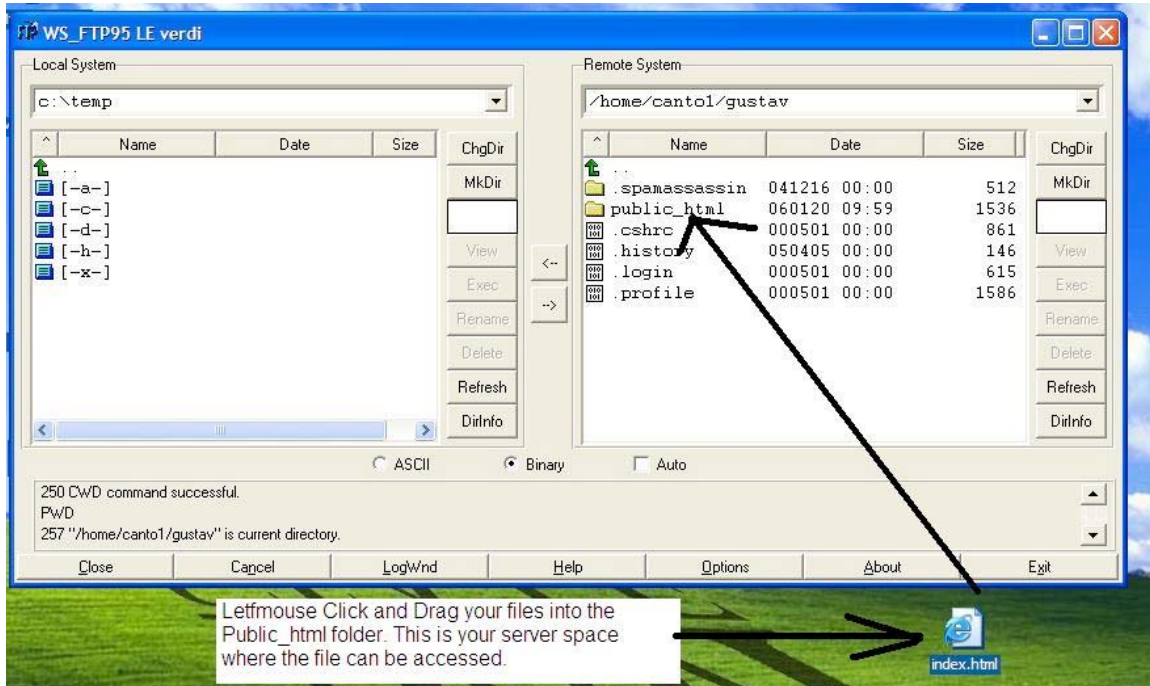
WS_FTP95 LE verdi

Local System

c:\temp

| Name | Date | Size |
|---|---|---|
| .. | | |
| [-a-] | | |
| [-c-] | | |
| [-d-] | | |
| [-h-] | | |
| [-x-] | | |

ChgDir
MkDir
View
Exec
Rename
Delete
Refresh
DirInfo

<--
-->

Remote System

/home/canto1/gustav

| Name | Date | Size |
|---|---|---|
| .. | | |
| .spamassassin | 041216 00:00 | 512 |
| public_html | 060120 09:59 | 1536 |
| .cshrc | 000501 00:00 | 861 |
| .history | 050405 00:00 | 146 |
| .login | 000501 00:00 | 615 |
| .profile | 000501 00:00 | 1586 |

ChgDir
MkDir
View
Exec
Rename
Delete
Refresh
DirInfo

ASCII Binary Auto

250 CWD command successful.
PWD
257 "/home/canto1/gustav" is current directory.

Close Cancel LogWnd Help Options About Exit

Letfmouse Click and Drag your files into the Public_html folder. This is your server space where the file can be accessed.

index.html